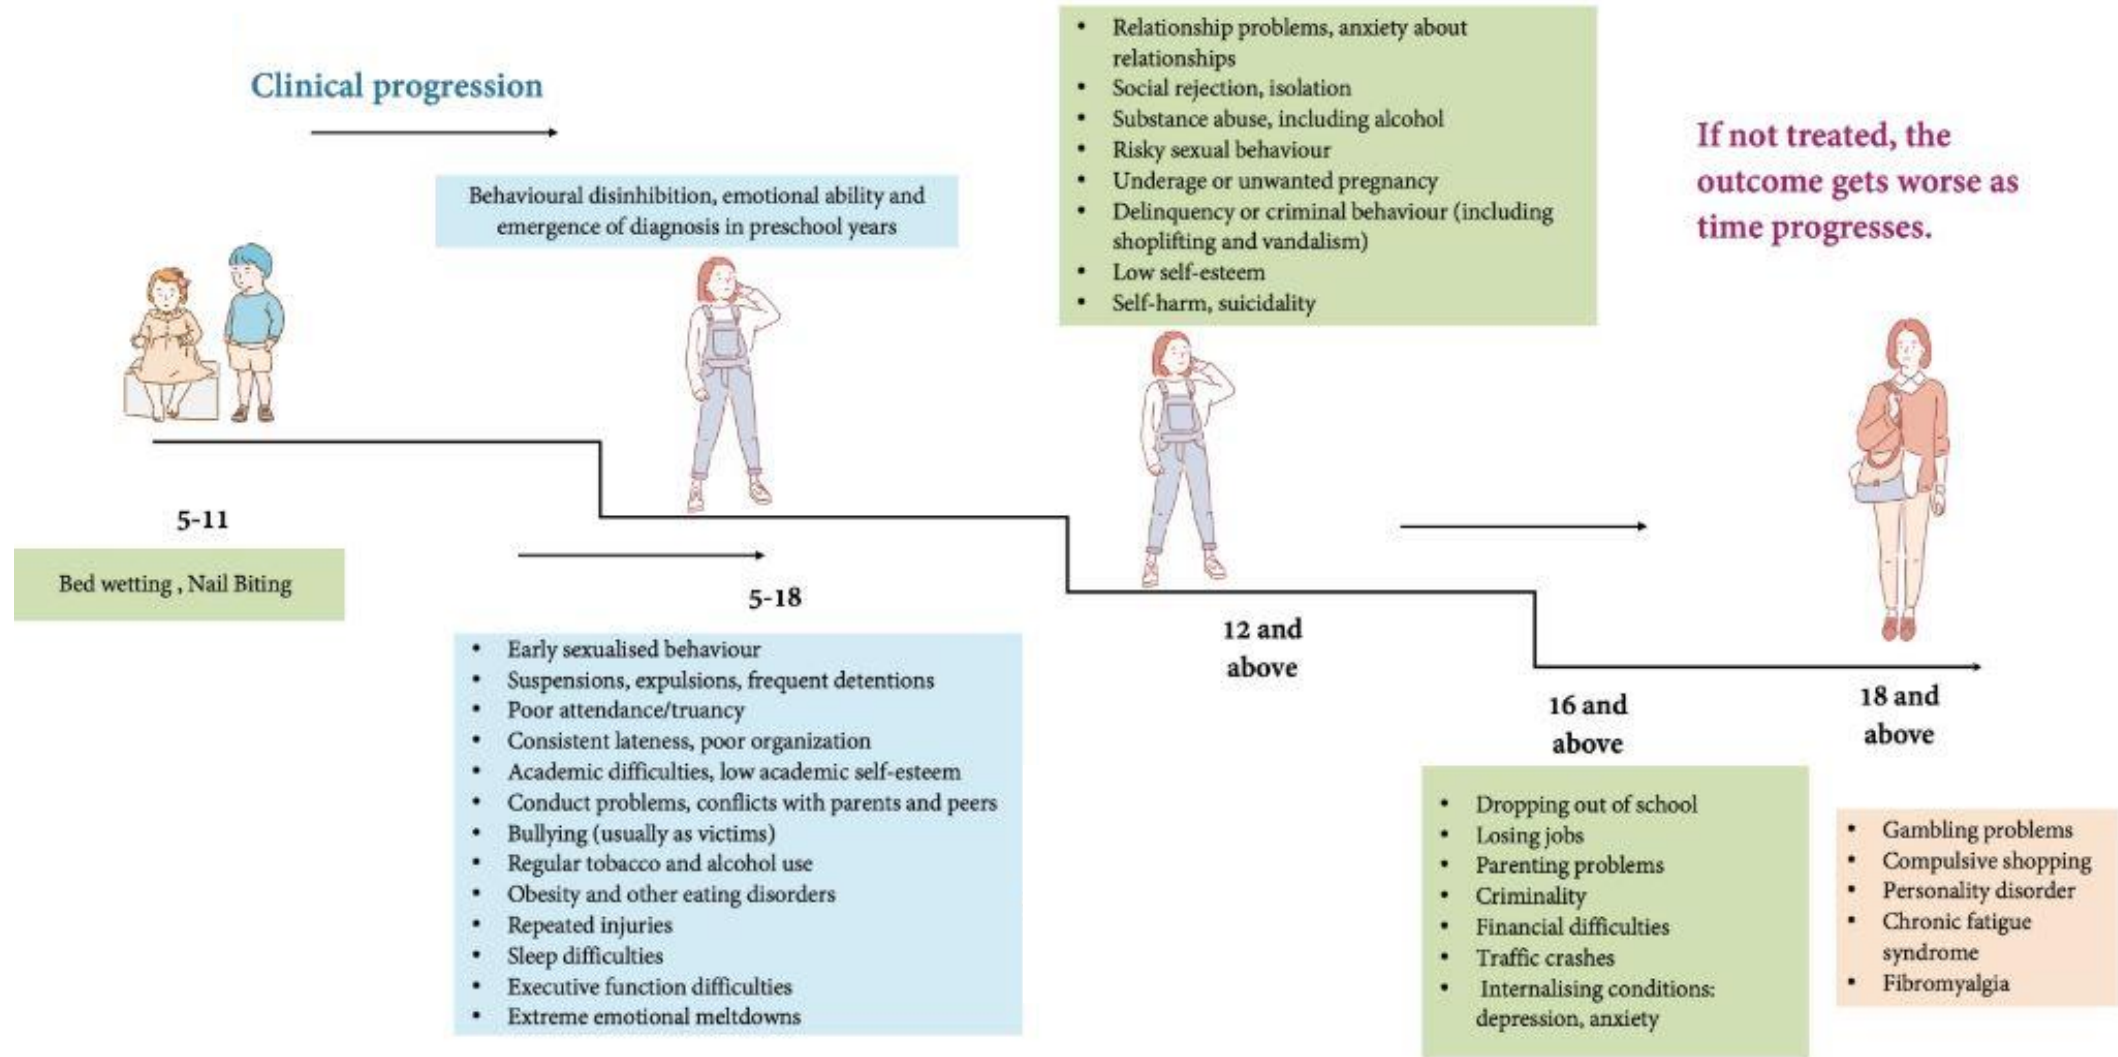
Clinical progression

Behavioural disinhibition, emotional ability and emergence of diagnosis in preschool years

- Relationship problems, anxiety about relationships
- Social rejection, isolation
- Substance abuse, including alcohol
- Risky sexual behaviour
- Underage or unwanted pregnancy
- Delinquency or criminal behaviour (including shoplifting and vandalism)
- Low self-esteem
- Self-harm, suicidality

If not treated, the outcome gets worse as time progresses.

5-11

Bed wetting , Nail Biting

5-18

- Early sexualised behaviour
- Suspensions, expulsions, frequent detentions
- Poor attendance/truancy
- Consistent lateness, poor organization
- Academic difficulties, low academic self-esteem
- Conduct problems, conflicts with parents and peers
- Bullying (usually as victims)
- Regular tobacco and alcohol use
- Obesity and other eating disorders
- Repeated injuries
- Sleep difficulties
- Executive function difficulties
- Extreme emotional meltdowns

12 and above

16 and above

- Dropping out of school
- Losing jobs
- Parenting problems
- Criminality
- Financial difficulties
- Traffic crashes
- Internalising conditions: depression, anxiety

18 and above

- Gambling problems
- Compulsive shopping
- Personality disorder
- Chronic fatigue syndrome
- Fibromyalgia